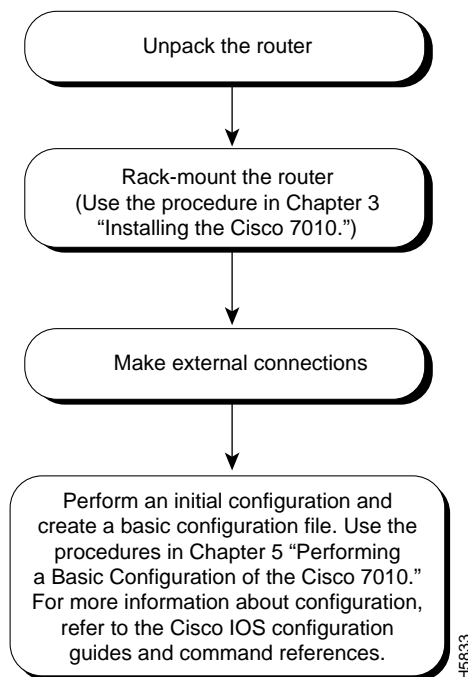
Unpack the router

Rack-mount the router (Use the procedure in Chapter 3 "Installing the Cisco 7010.")

Make external connections

Perform an initial configuration and create a basic configuration file. Use the procedures in Chapter 5 "Performing a Basic Configuration of the Cisco 7010." For more information about configuration, refer to the Cisco IOS configuration guides and command references.

H5833